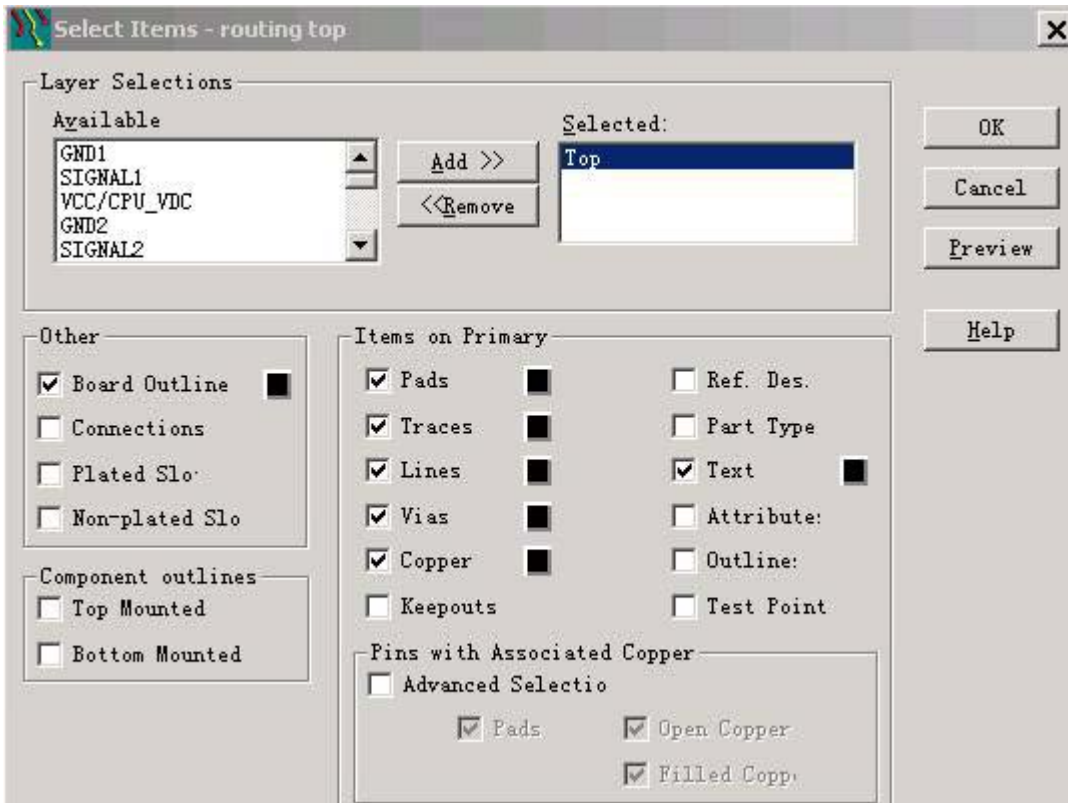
Select Items - routing top

Layer Selections

Available

GND1
SIGNAL1
VCC/CPU_VDC
GND2
SIGNAL2

Add >>

<<Remove

Selected:

Top

OK

Cancel

Preview

Help

Other

Board Outline

Connections

Plated Slo·

Non-plated Slo

Component outlines

Top Mounted

Bottom Mounted

Items on Primary

Pads

Traces

Lines

Vias

Copper

Keepouts

Ref. Des.

Part Type

Text

Attribute:

Outline:

Test Point

Pins with Associated Copper

Advanced Selectio

Pads

Open Copper

Filled Copp·